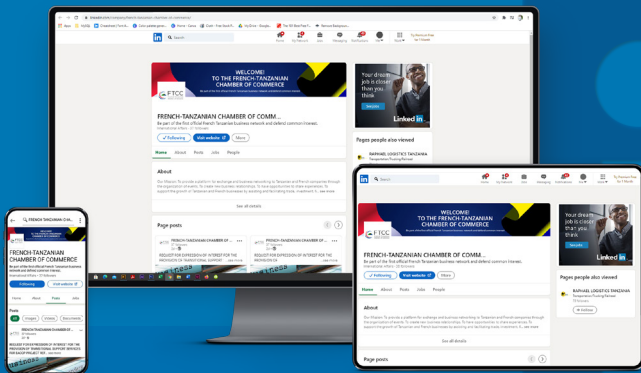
WELCOME!
TO THE FRENCH-TANZANIAN CHAMBER OF COMMERCE

FTCC

FRENCH-TANZANIAN CHAMBER OF COMM...

Be part of the first official French-Tanzanian business network and defend common interests.

International Affairs

Following

Visit website

More

Home About Posts Jobs People

About

Our Mission: To provide a platform for exchange and business networking to Tanzanian and French enterprises through the organisation of events. To create real business relationships. To favour opportunities to share experiences. To support the growth of Tanzanian and French businesses by assisting and facilitating trade, investments

See all details

Page posts

FRENCH-TANZANIAN CHAMBER OF ...

FRENCH-TANZANIAN CHAMBER OF ...

REQUEST FOR EXPRESSION OF INTEREST FOR THE PROVISION OF TRANSITIONAL SUPPORT ...see more

REQUEST FOR EXPRESSION OF INTEREST FOR THE PROVISION OF ...see more

Your dream job is closer than you think

Linked in

Pages people also viewed

RAPHAEL LOGISTICS TANZANIA

Transportation/Trucking/Railroad

Follow

FRENCH-TANZANIAN CHAMBER OF COMMERCE

Be part of the first official French-Tanzanian business network and defend common interests.

Following

Visit website

Home About Posts Jobs People

Posts

Images Videos Documents

REQUEST FOR EXPRESSION OF INTEREST FOR THE PROVISION OF TRANSITIONAL SUPPORT SERVICES FOR EACOP PROJECT FEF ...see more

Home My Network Jobs Messaging Notifications Me Work